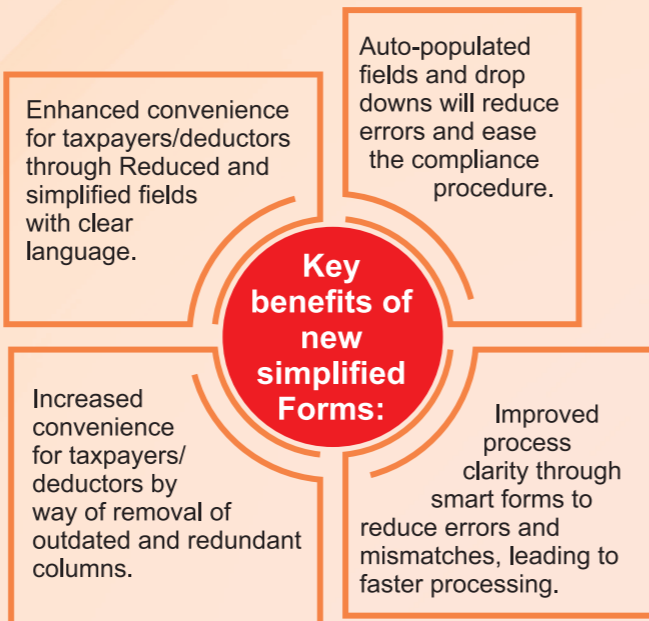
Enhanced convenience for taxpayers/deductors through Reduced and simplified fields with clear language.

Auto-populated fields and drop downs will reduce errors and ease the compliance procedure.

Key benefits of new simplified Forms:

Increased convenience for taxpayers/ deductors by way of removal of outdated and redundant columns.

Improved process clarity through smart forms to reduce errors and mismatches, leading to faster processing.